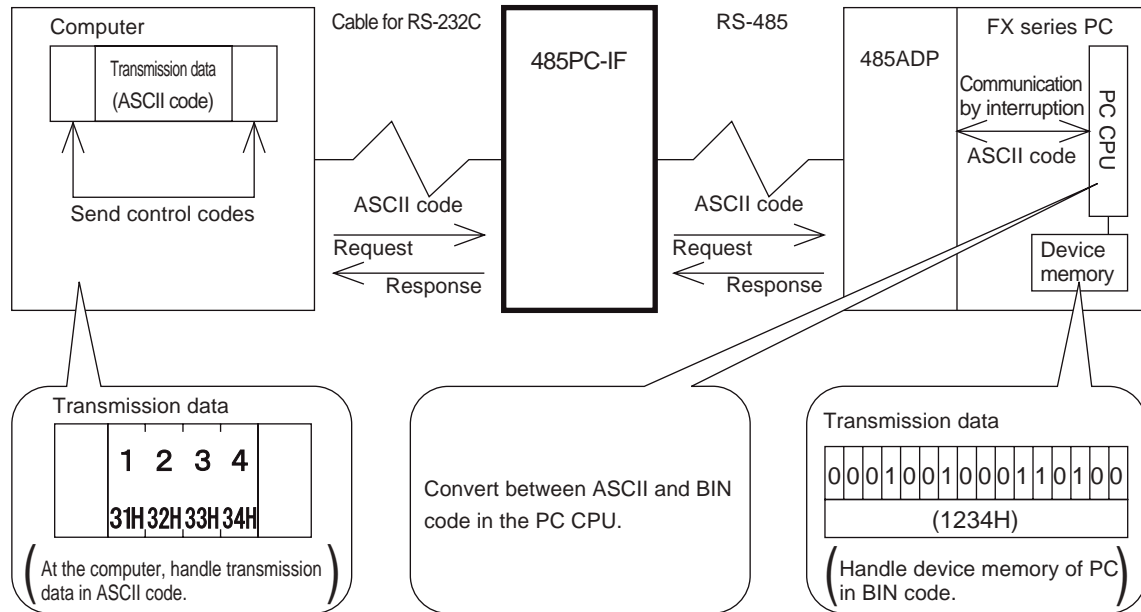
Computer

Transmission data (ASCII code)

Send control codes

Cable for RS-232C

ASCII code

Request

Response

485PC-IF

RS-485

ASCII code

Request

Response

485ADP

FX series PC

Communication by interruption

ASCII code

PC CPU

Device memory

Transmission data

| | 1 | 2 | 3 | 4 | |
|---|---|---|---|---|---|
| | 31H | 32H | 33H | 34H | |

(At the computer, handle transmission data in ASCII code.)

Convert between ASCII and BIN code in the PC CPU.

Transmission data

| 0 | 0 | 0 | 1 | 0 | 0 | 1 | 0 | 0 | 0 | 1 | 1 | 0 | 1 | 0 | 0 |
|---|---|---|---|---|---|---|---|---|---|---|---|---|---|---|---|

(1234H)

(Handle device memory of PC in BIN code.)